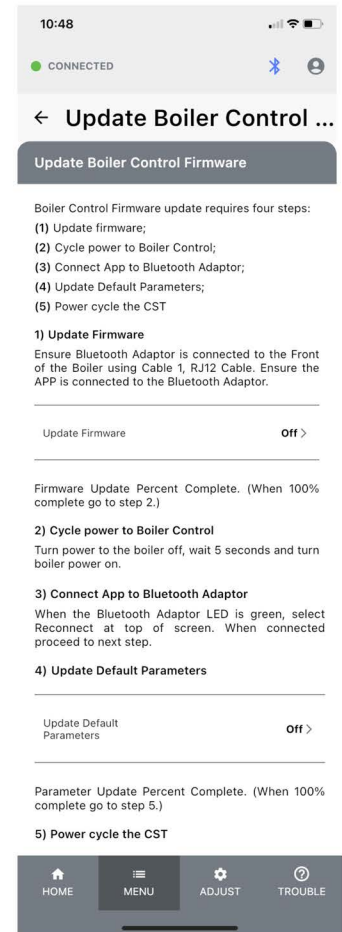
10:48

CONNECTED

← Update Boiler Control ...

Update Boiler Control Firmware

Boiler Control Firmware update requires four steps:
(1) Update firmware;
(2) Cycle power to Boiler Control;
(3) Connect App to Bluetooth Adaptor;
(4) Update Default Parameters;
(5) Power cycle the CST

1) Update Firmware
Ensure Bluetooth Adaptor is connected to the Front of the Boiler using Cable 1, RJ12 Cable. Ensure the APP is connected to the Bluetooth Adaptor.

Update Firmware Off >

Firmware Update Percent Complete. (When 100% complete go to step 2.)

2) Cycle power to Boiler Control
Turn power to the boiler off, wait 5 seconds and turn boiler power on.

3) Connect App to Bluetooth Adaptor
When the Bluetooth Adaptor LED is green, select Reconnect at top of screen. When connected proceed to next step.

4) Update Default Parameters

Update Default Parameters Off >

Parameter Update Percent Complete. (When 100% complete go to step 5.)

5) Power cycle the CST

HOME MENU ADJUST TROUBLE